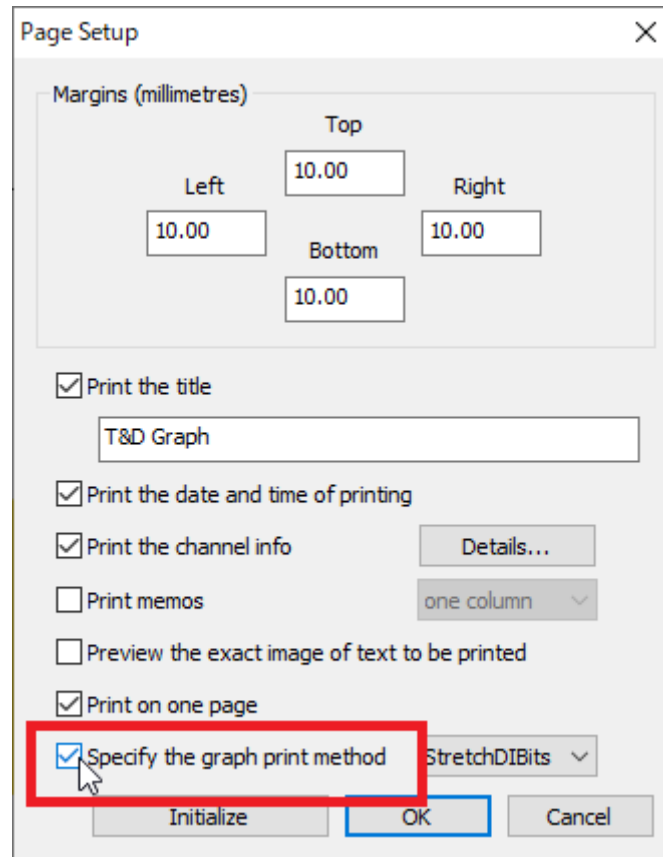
Page Setup

Margins (millimetres)

Top
10.00

Left
10.00

Right
10.00

Bottom
10.00

Print the title

T&D Graph

Print the date and time of printing

Print the channel info

Details...

Print memos

one column

Preview the exact image of text to be printed

Print on one page

Specify the graph print method

StretchDIBits

Initialize

OK

Cancel